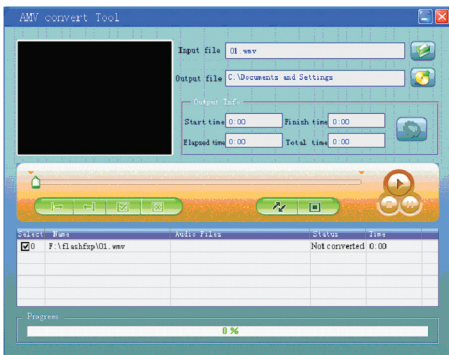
AMV convert Tool

Input file 01 wmv

Output file C:\Documents and Settings

Output Info

Start time 0:00

Finish time 0:00

Elapsed time 0:00

Total time 0:00

| Select | Name | Audio Files | Status | Time |
|---|---|---|---|---|
| ☑0 | F:\flashfxp\01.wmv | | Not converted | 0:00 |

Progress

0 %